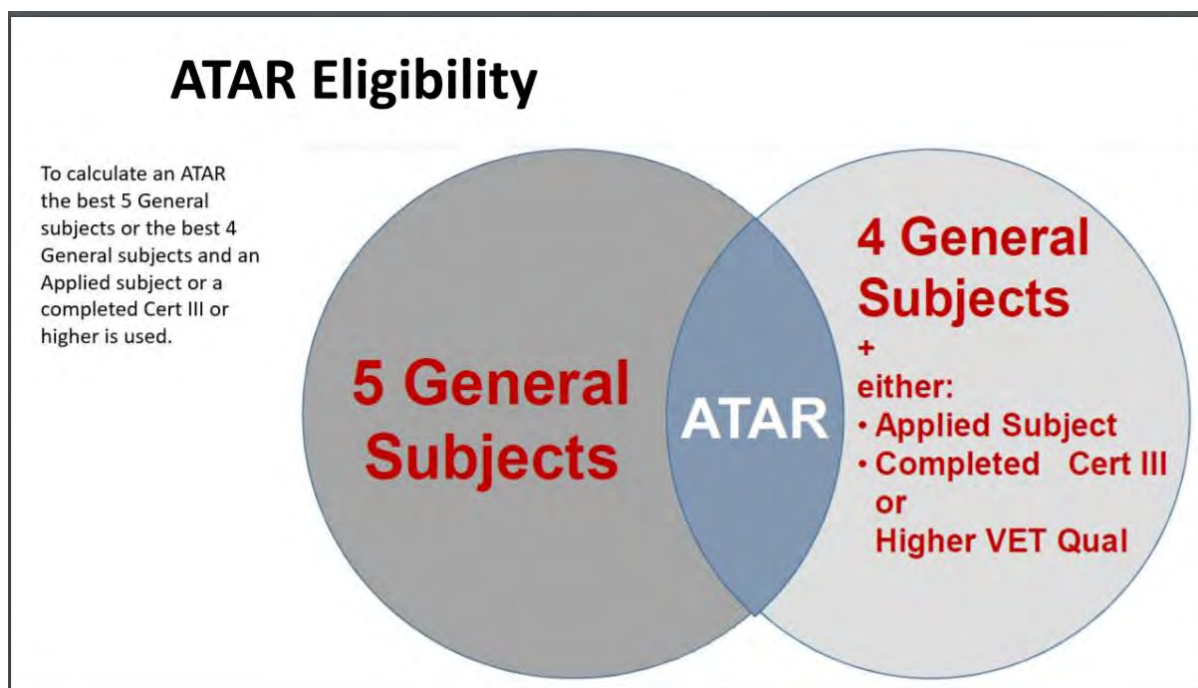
ATAR Eligibility

To calculate an ATAR the best 5 General subjects or the best 4 General subjects and an Applied subject or a completed Cert III or higher is used.

5 General Subjects

ATAR

4 General Subjects
+
either:
• Applied Subject
• Completed Cert III or Higher VET Qual